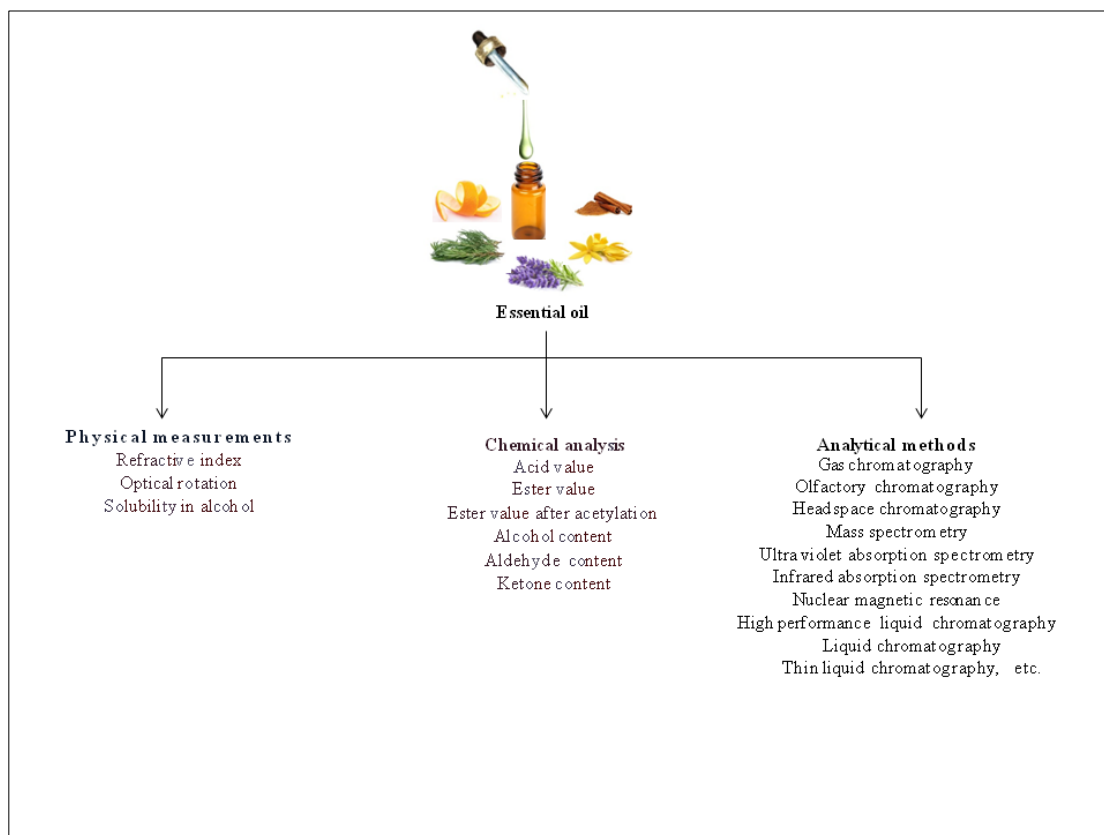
Essential oil

Physical measurements
Refractive index
Optical rotation
Solubility in alcohol

Chemical analysis
Acid value
Ester value
Ester value after acetylation
Alcohol content
Aldehyde content
Ketone content

Analytical methods
Gas chromatography
Olfactory chromatography
Head space chromatography
Mass spectrometry
Ultra violet absorption spectrometry
Infrared absorption spectrometry
Nuclear magnetic resonance
High performance liquid chromatography
Liquid chromatography
Thin liquid chromatography, etc.